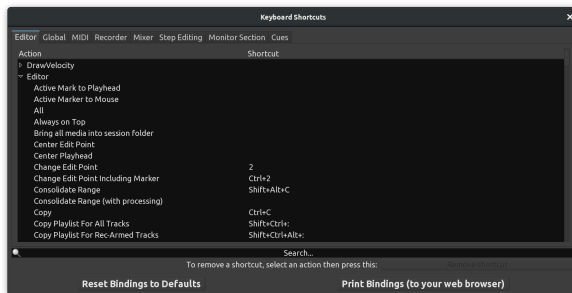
Keyboard Shortcuts

Editor Global MIDI Recorder Mixer Step Editing Monitor Section Cues

| Action | Shortcut |
|---|---|
| ▷ DrawVelocity | |
| ▽ Editor | |
| Active Mark to Playhead | |
| Active Marker to Mouse | |
| All | |
| Always on Top | |
| Bring all media into session folder | |
| Center Edit Point | |
| Center Playhead | |
| Change Edit Point | 2 |
| Change Edit Point Including Marker | Ctrl+2 |
| Consolidate Range | Shift+Alt+C |
| Consolidate Range (with processing) | |
| Copy | Ctrl+C |
| Copy Playlist For All Tracks | Shift+Ctrl+: |
| Copy Playlist For Rec-Armed Tracks | Shift+Ctrl+Alt+: |

Search...

To remove a shortcut, select an action then press this: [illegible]

Reset Bindings to Defaults

Print Bindings (to your web browser)